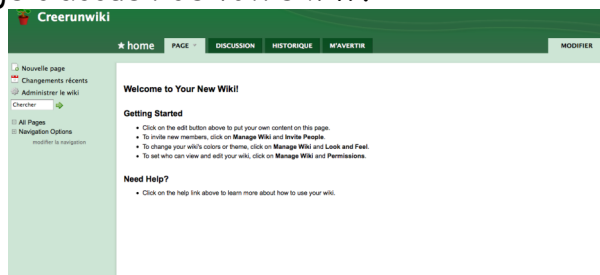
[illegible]

Creerunwiki

★ home PAGE DISCUSSION HISTORIQUE M'AVERTIR MODIFIER

Nouvelle page
Changements récents
Administrer le wiki
Chercher

All Pages
Navigation Options
modifier la navigation

Welcome to Your New Wiki!

Getting Started

- Click on the edit button above to put your own content on this page.
- To invite new members, click on Manage Wiki and Invite People.
- To change your wiki's colors or theme, click on Manage Wiki and Look and Feel.
- To set who can view and edit your wiki, click on Manage Wiki and Permissions.

Need Help?

- Click on the help link above to learn more about how to use your wiki.